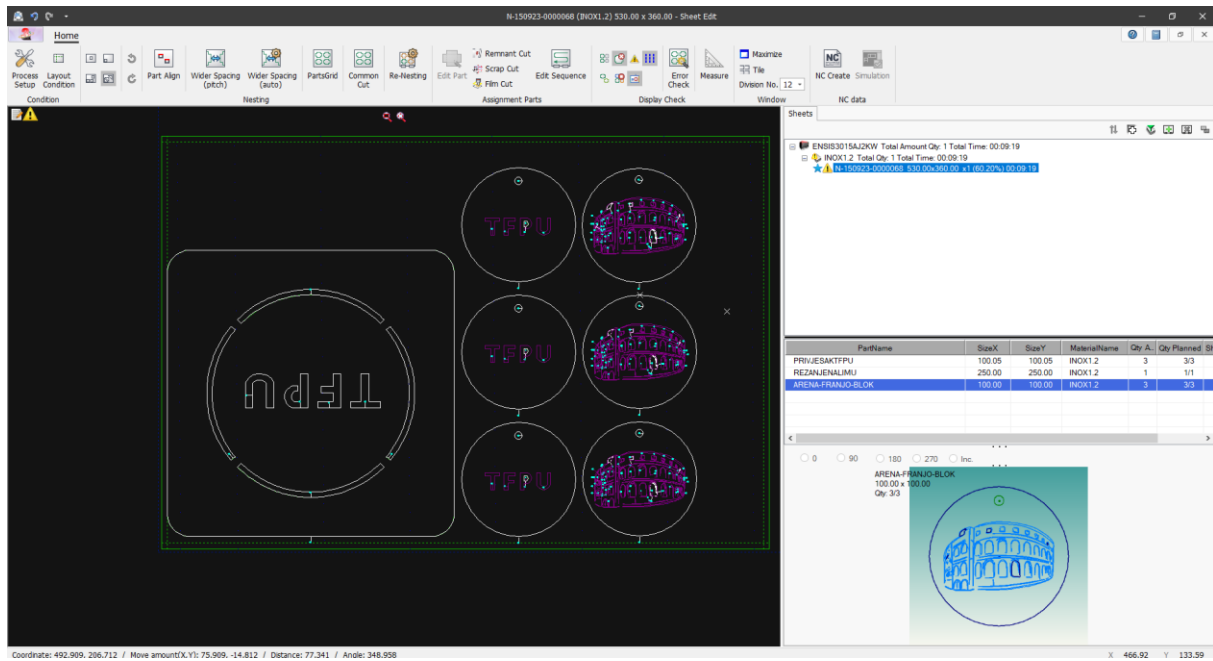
N-150923-0000068 (INOX1.2) 530.00 x 360.00 - Sheet Edit

Home

Process Setup
Layout Condition
Condition
Part Align
Wider Spacing (pitch)
Wider Spacing (auto)
PartsGrid
Common Cut
Re-Nesting
Nesting
Edit Part
Remnant Cut
Scrap Cut
Film Cut
Edit Sequence
Assignment Parts
Error Check
Measure
Display Check
Maximize
Tile
Division No. 12
Window
NC Create
Simulation
NC data

TFPU
TFPU
TFPU
TFPU

Sheets

ENSIS3015AJ2KW Total Amount Qty: 1 Total Time: 00:09:19
INOX1.2 Total Qty: 1 Total Time: 00:09:19
N-150923-0000068 530.00x360.00 x1 (60.20%) 00:09:19

| PartName | SizeX | SizeY | MaterialName | Qty A.. | Qty Planned | Sh |
|---|---|---|---|---|---|---|
| PRIVJESAKTFPU | 100.05 | 100.05 | INOX1.2 | 3 | 3/3 | |
| REZANJENALIMU | 250.00 | 250.00 | INOX1.2 | 1 | 1/1 | |
| ARENA-FRANJO-BLOK | 100.00 | 100.00 | INOX1.2 | 3 | 3/3 | |

0 90 180 270 Inc.

ARENA-FRANJO-BLOK
100.00 x 100.00
Qty: 3/3

Coordinate: 492.909, 206.712 / Move amount(X,Y): 75.909, -14.812 / Distance: 77.341 / Angle: 348.958
X 466.92 Y 133.59